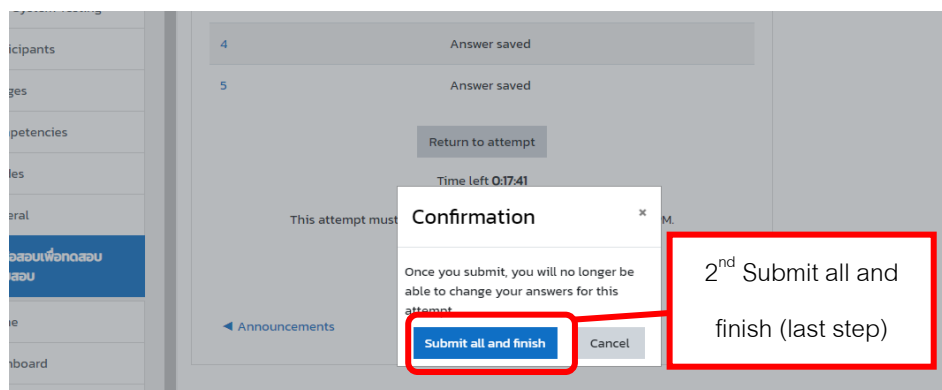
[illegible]
icipants
ges
petencies
les
eral
อสอบเพื่อทดสอบ
สอบ
e
nboard

| 4 | Answer saved |
|---|---|
| 5 | Answer saved |

Return to attempt

Time left 0:17:41

This attempt must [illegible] M.

◄ Announcements

Confirmation ×

Once you submit, you will no longer be able to change your answers for this attempt.

Submit all and finish

Cancel

2$^{nd}$ Submit all and finish (last step)